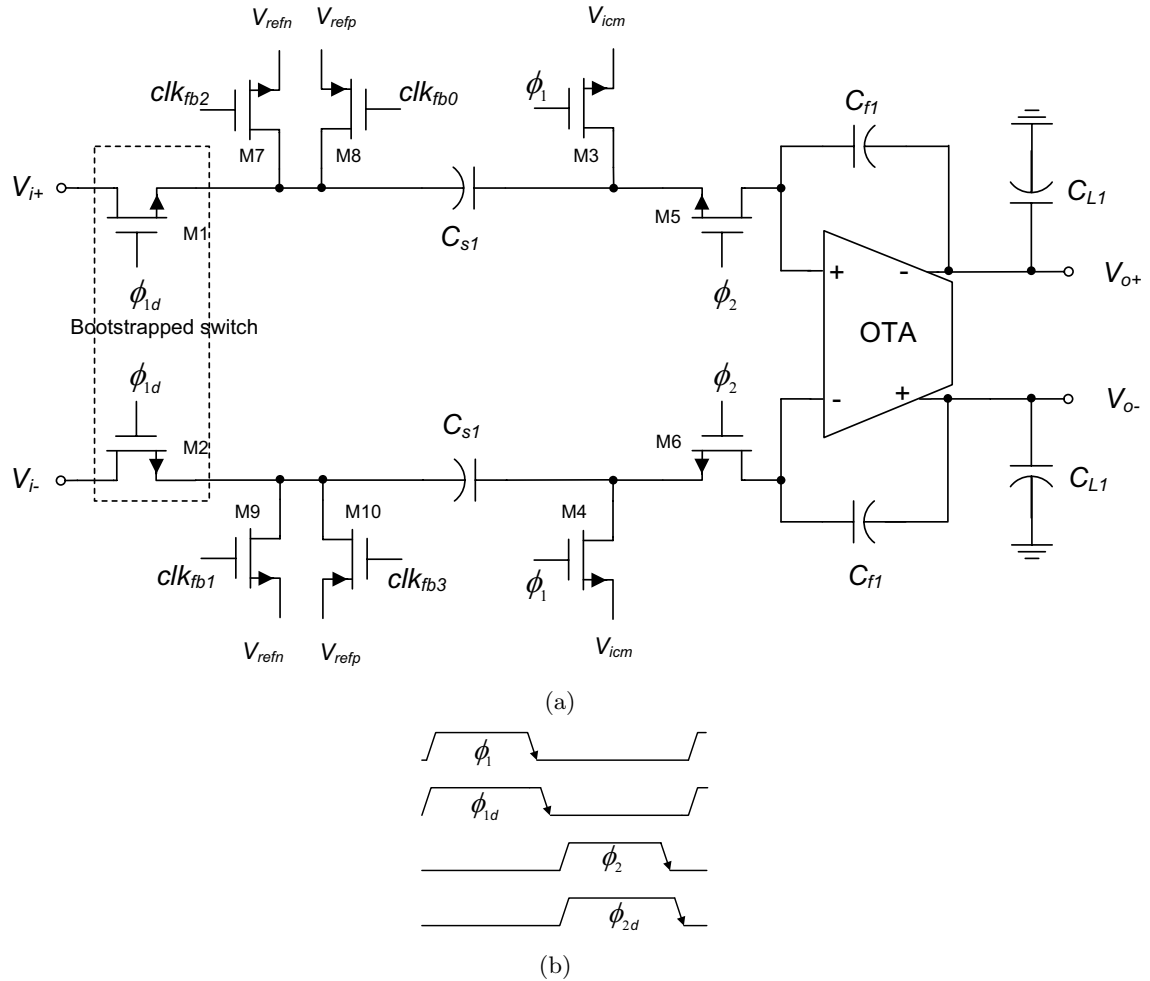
$V_{refn}$ $V_{refp}$ $V_{icm}$

$clk_{fb2}$ $clk_{fb0}$ $\phi_1$ $C_{f1}$

M7 M8 M3

$V_{i+}$ M1 $C_{s1}$ M5 $C_{L1}$

$\phi_{1d}$ $\phi_2$ + - $V_{o+}$

Bootstrapped switch OTA

$\phi_{1d}$ $\phi_2$ - + $V_{o-}$

M2 $C_{s1}$ M6

$V_{i-}$ $C_{L1}$

M9 M10 M4

$clk_{fb1}$ $clk_{fb3}$ $\phi_1$ $C_{f1}$

$V_{refn}$ $V_{refp}$ $V_{icm}$

(a)

$\phi_1$

$\phi_{1d}$

$\phi_2$

$\phi_{2d}$

(b)